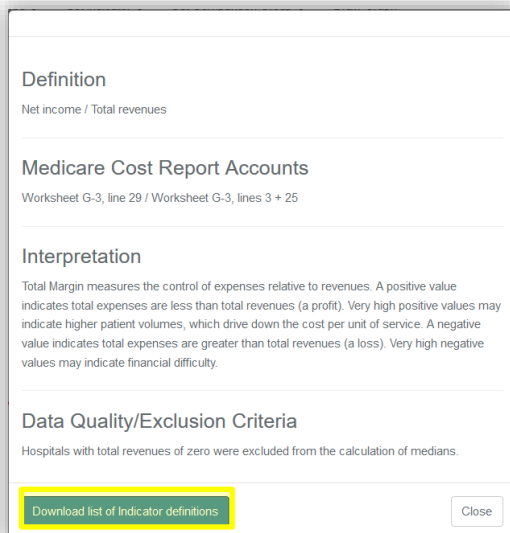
Definition

Net income / Total revenues

Medicare Cost Report Accounts

Worksheet G-3, line 29 / Worksheet G-3, lines 3 + 25

Interpretation

Total Margin measures the control of expenses relative to revenues. A positive value indicates total expenses are less than total revenues (a profit). Very high positive values may indicate higher patient volumes, which drive down the cost per unit of service. A negative value indicates total expenses are greater than total revenues (a loss). Very high negative values may indicate financial difficulty.

Data Quality/Exclusion Criteria

Hospitals with total revenues of zero were excluded from the calculation of medians.

Download list of Indicator definitions

Close